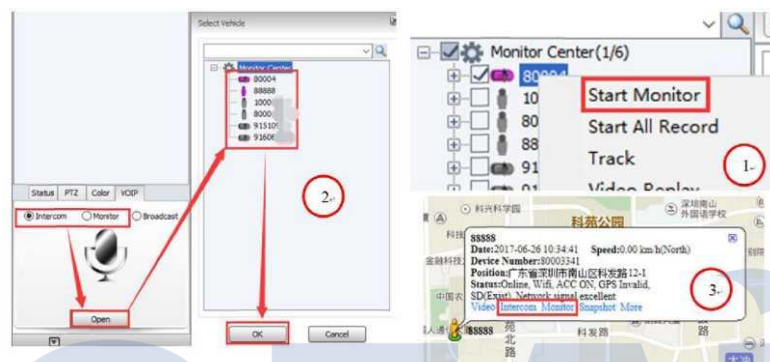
Select Vehicle

Monitor Center
80004
88888
1000
8000
91510
91606

2.

Status PTZ Color VOIP

Intercom Monitor Broadcast

Open

OK Cancel

Monitor Center(1/6)
8000
10
80
88
91
91

Start Monitor
Start All Record
Track
Video Replay

1.

科兴科学园
科苑公园
深圳南山外国语学校

88888
Date:2017-06-26 10:34:41 Speed:0.00 km/h(North)
Device Number:80003341
Position:广东省深圳市南山区科发路12-1
Status:Online, Wifi, ACC ON, GPS Invalid, SD(Exist), Network signal excellent
Video Intercom Monitor Snapshot More

3.

金融科技
中国农
83人通
88888
苑
北
路
科发路
路